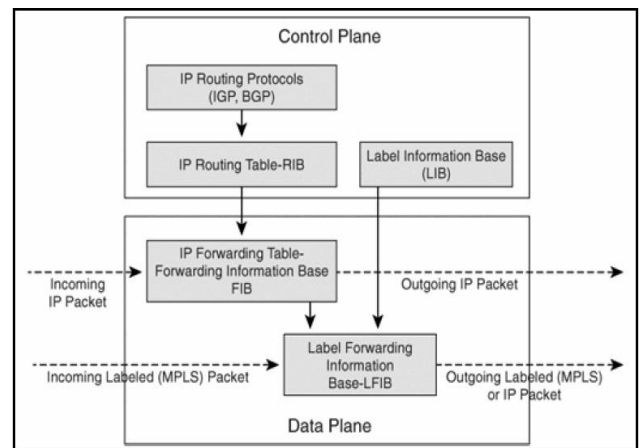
Control Plane

IP Routing Protocols (IGP, BGP)

IP Routing Table-RIB

Label Information Base (LIB)

Incoming IP Packet

IP Forwarding Table-Forwarding Information Base FIB

Outgoing IP Packet

Incoming Labeled (MPLS) Packet

Label Forwarding Information Base-LFIB

Outgoing Labeled (MPLS) or IP Packet

Data Plane